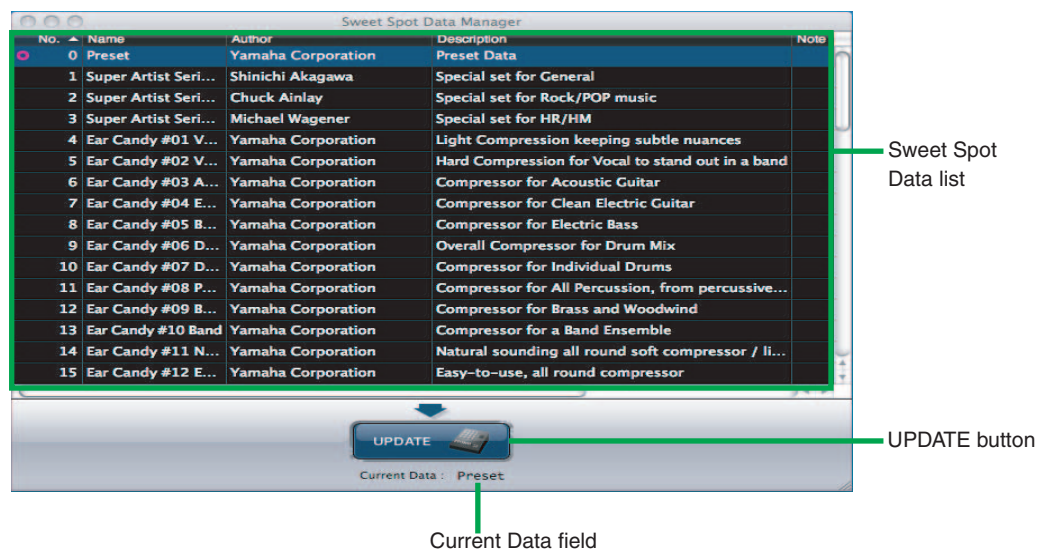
Sweet Spot Data Manager

| No. ▲ | Name | Author | Description | Note |
|---|---|---|---|---|
| 0 | Preset | Yamaha Corporation | Preset Data | |
| 1 | Super Artist Seri... | Shinichi Akagawa | Special set for General | |
| 2 | Super Artist Seri... | Chuck Ainlay | Special set for Rock/POP music | |
| 3 | Super Artist Seri... | Michael Wagener | Special set for HR/HM | |
| 4 | Ear Candy #01 V... | Yamaha Corporation | Light Compression keeping subtle nuances | |
| 5 | Ear Candy #02 V... | Yamaha Corporation | Hard Compression for Vocal to stand out in a band | |
| 6 | Ear Candy #03 A... | Yamaha Corporation | Compressor for Acoustic Guitar | |
| 7 | Ear Candy #04 E... | Yamaha Corporation | Compressor for Clean Electric Guitar | |
| 8 | Ear Candy #05 B... | Yamaha Corporation | Compressor for Electric Bass | |
| 9 | Ear Candy #06 D... | Yamaha Corporation | Overall Compressor for Drum Mix | |
| 10 | Ear Candy #07 D... | Yamaha Corporation | Compressor for Individual Drums | |
| 11 | Ear Candy #08 P... | Yamaha Corporation | Compressor for All Percussion, from percussive... | |
| 12 | Ear Candy #09 B... | Yamaha Corporation | Compressor for Brass and Woodwind | |
| 13 | Ear Candy #10 Band | Yamaha Corporation | Compressor for a Band Ensemble | |
| 14 | Ear Candy #11 N... | Yamaha Corporation | Natural sounding all round soft compressor / li... | |
| 15 | Ear Candy #12 E... | Yamaha Corporation | Easy-to-use, all round compressor | |

UPDATE

Current Data : Preset

Sweet Spot Data list

UPDATE button

Current Data field